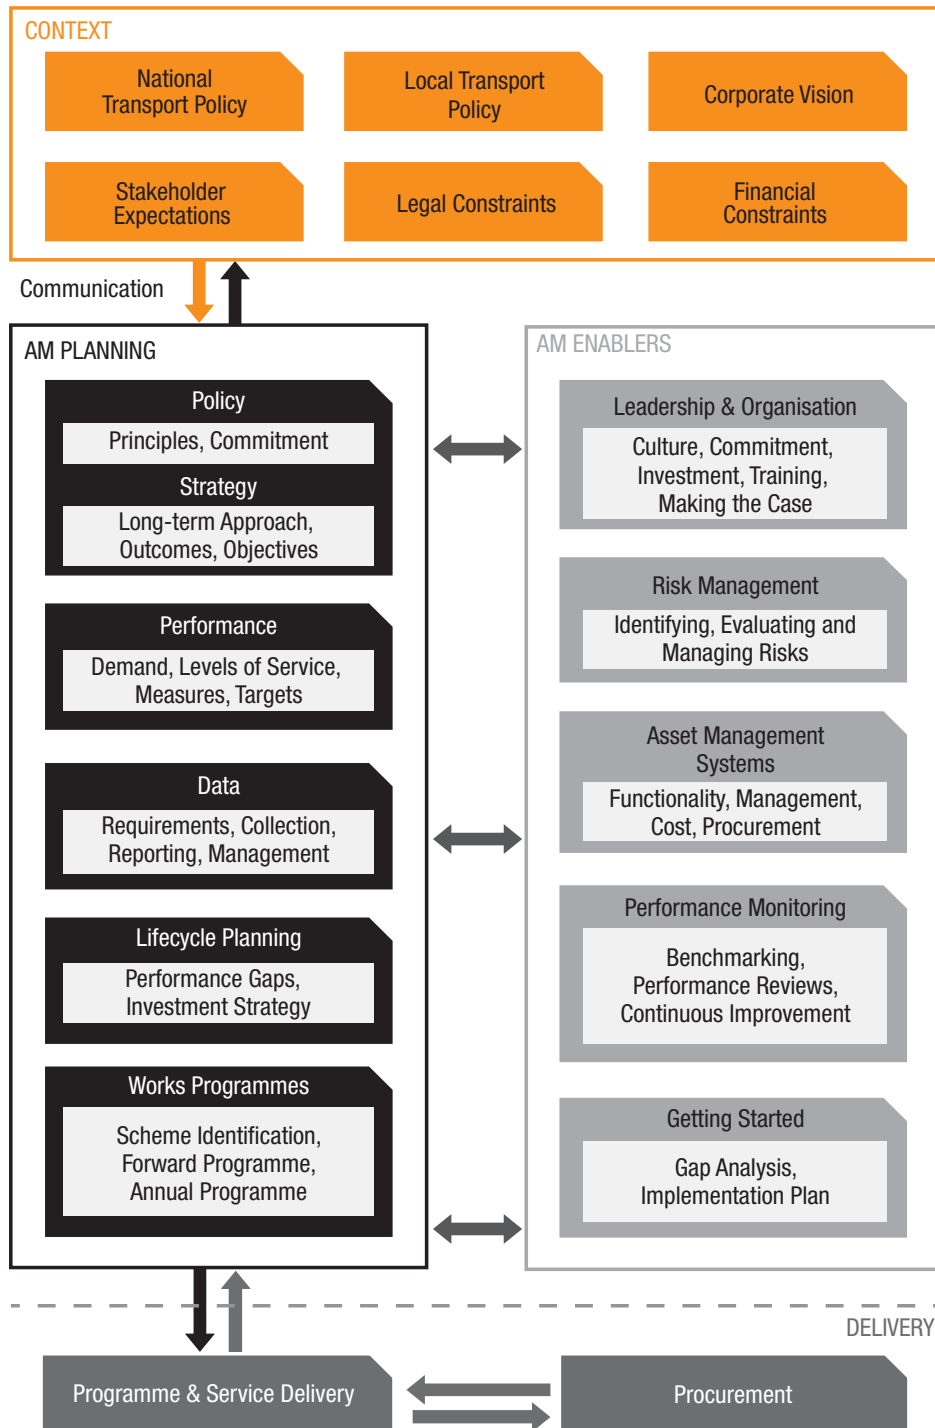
CONTEXT

National Transport Policy

Local Transport Policy

Corporate Vision

Stakeholder Expectations

Legal Constraints

Financial Constraints

Communication

AM PLANNING

Policy

Principles, Commitment

Strategy

Long-term Approach, Outcomes, Objectives

Performance

Demand, Levels of Service, Measures, Targets

Data

Requirements, Collection, Reporting, Management

Lifecycle Planning

Performance Gaps, Investment Strategy

Works Programmes

Scheme Identification, Forward Programme, Annual Programme

AM ENABLERS

Leadership & Organisation

Culture, Commitment, Investment, Training, Making the Case

Risk Management

Identifying, Evaluating and Managing Risks

Asset Management Systems

Functionality, Management, Cost, Procurement

Performance Monitoring

Benchmarking, Performance Reviews, Continuous Improvement

Getting Started

Gap Analysis, Implementation Plan

DELIVERY

Programme & Service Delivery

Procurement